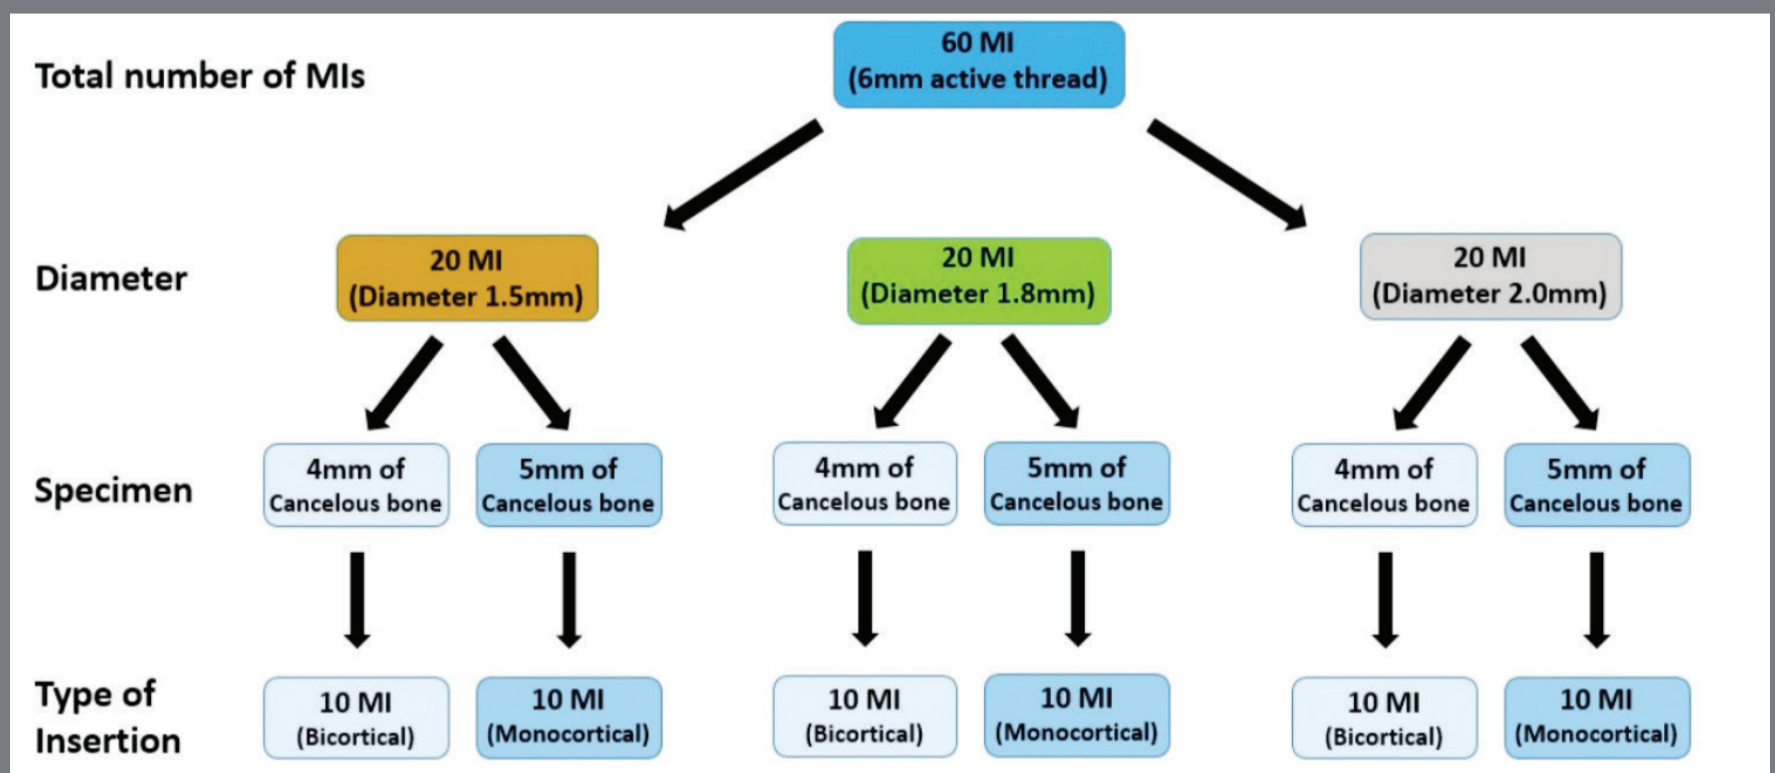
Total number of MIs

60 MI
(6mm active thread)

Diameter

20 MI
(Diameter 1.5mm)

20 MI
(Diameter 1.8mm)

20 MI
(Diameter 2.0mm)

Specimen

4mm of
Cancelous bone

5mm of
Cancelous bone

4mm of
Cancelous bone

5mm of
Cancelous bone

4mm of
Cancelous bone

5mm of
Cancelous bone

Type of
Insertion

10 MI
(Bicortical)

10 MI
(Monocortical)

10 MI
(Bicortical)

10 MI
(Monocortical)

10 MI
(Bicortical)

10 MI
(Monocortical)